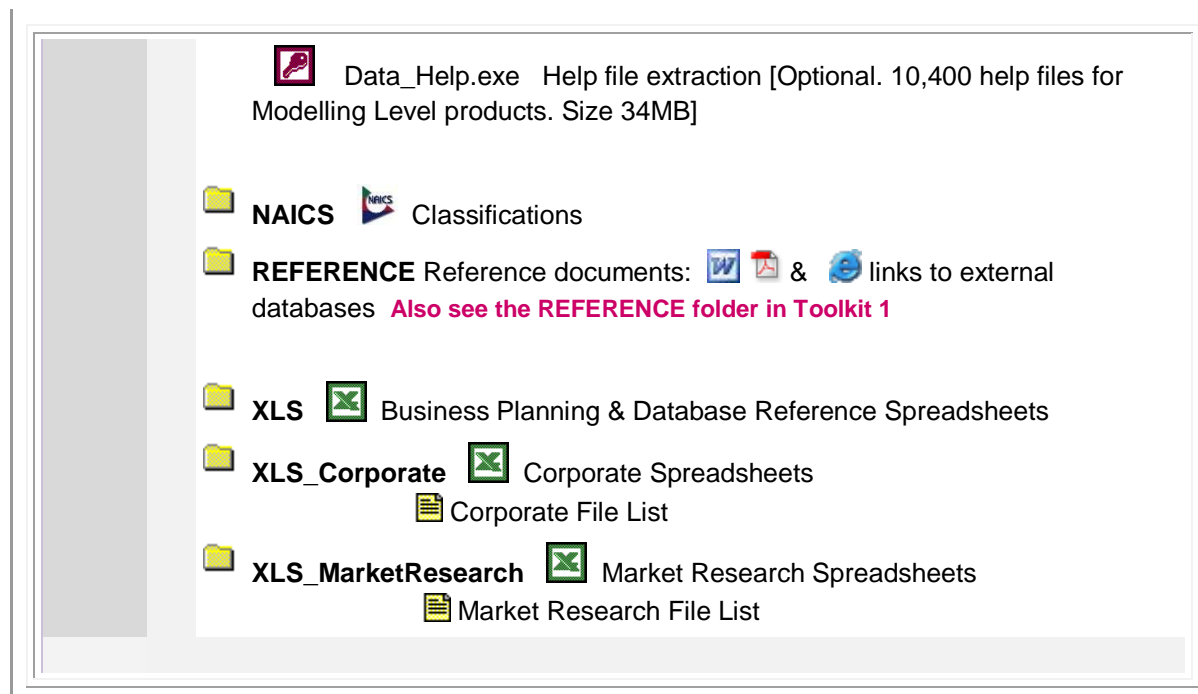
Data_Help.exe Help file extraction [Optional. 10,400 help files for Modelling Level products. Size 34MB]

**NAICS** NAICS Classifications

**REFERENCE** Reference documents: & links to external databases **Also see the REFERENCE folder in Toolkit 1**

**XLS** Business Planning & Database Reference Spreadsheets

**XLS_Corporate** Corporate Spreadsheets

Corporate File List

**XLS_MarketResearch** Market Research Spreadsheets

Market Research File List